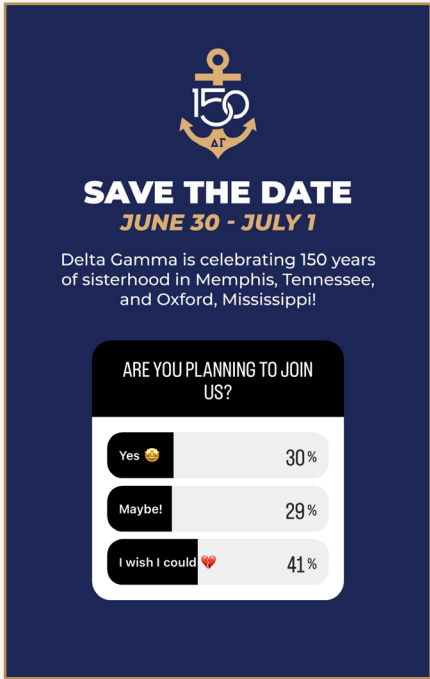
150
ΔΓ

SAVE THE DATE
JUNE 30 - JULY 1

Delta Gamma is celebrating 150 years of sisterhood in Memphis, Tennessee, and Oxford, Mississippi!

ARE YOU PLANNING TO JOIN US?

Yes 🤩 30%

Maybe! 29%

I wish I could 💔 41%